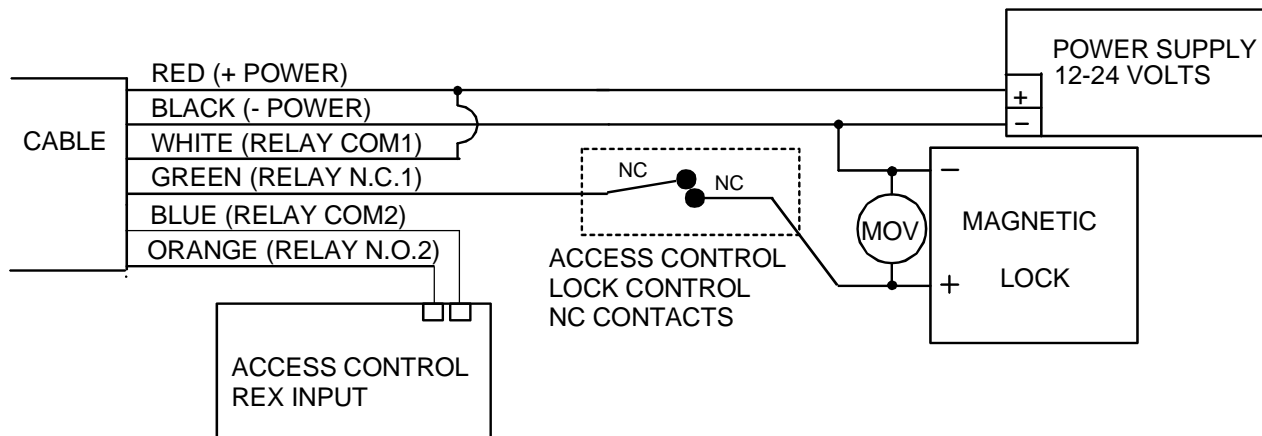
POWER SUPPLY
12-24 VOLTS

+
−

RED (+ POWER)
BLACK (- POWER)
CABLE
WHITE (RELAY COM1)
GREEN (RELAY N.C.1)
BLUE (RELAY COM2)
ORANGE (RELAY N.O.2)

NC
NC

ACCESS CONTROL
LOCK CONTROL
NC CONTACTS

−
MOV
MAGNETIC
LOCK
+

ACCESS CONTROL
REX INPUT